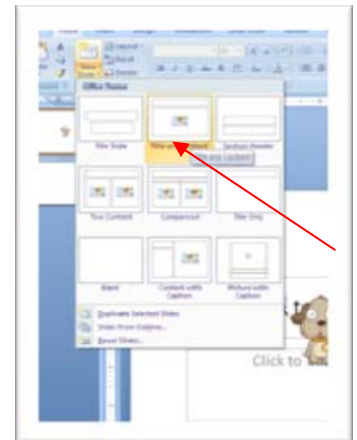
Layout
Reset
Delete
New Slide
Office Theme
Title Slide
Title and Content
Title and Content
Section Header
Two Content
Comparison
Title Only
Blank
Content with Caption
Picture with Caption
Duplicate Selected Slides
Slides from Outline...
Reuse Slides...
Click to